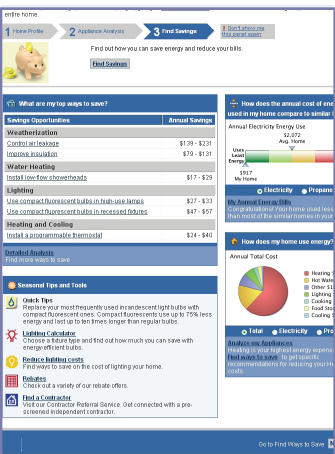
entire home.

1 Home Profile
2 Appliance Analysis
3 Find Savings
Don't show me this panel again

Find out how you can save energy and reduce your bills.

Find Savings

What are my top ways to save?

| Savings Opportunities | Annual Savings |
|---|---|
| **Weatherization** | |
| Control air leakage | $139 - $231 |
| Improve insulation | $79 - $131 |
| **Water Heating** | |
| Install low-flow showerheads | $17 - $29 |
| **Lighting** | |
| Use compact fluorescent bulbs in high-use lamps | $27 - $33 |
| Use compact fluorescent bulbs in recessed fixtures | $47 - $57 |
| **Heating and Cooling** | |
| Install a programmable thermostat | $24 - $40 |

Detailed Analysis
Find more ways to save

Seasonal Tips and Tools

Quick Tips
Replace your most frequently used incandescent light bulbs with compact fluorescent ones. Compact fluorescents use up to 75% less energy and last up to ten times longer than regular bulbs.

Lighting Calculator
Choose a fixture type and find out how much you can save with energy efficient bulbs.

Reduce lighting costs
Find ways to save on the cost of lighting your home.

Rebates
Check out a variety of our rebate offers.

Find a Contractor
Visit our Contractor Referral Service. Get connected with a pre-screened independent contractor.

How does the annual cost of ene used in my home compare to similar

Annual Electricity Energy Use
$2,072
Avg. Home
Uses Least Energy
$917
My Home

Electricity Propane

My Annual Energy Bills
Congratulations! Your home used less than most of the similar homes in your

How does my home use energy?

Annual Total Cost

Heating
Hot Water
Other
Lighting
Cooking
Cooling
Food Sto
Laundry

Total Electricity Pro

Analyze my Appliances
Heating is your highest energy expense. Find ways to save to get specific recommendations for reducing your He costs.

Go to Find Ways to Save